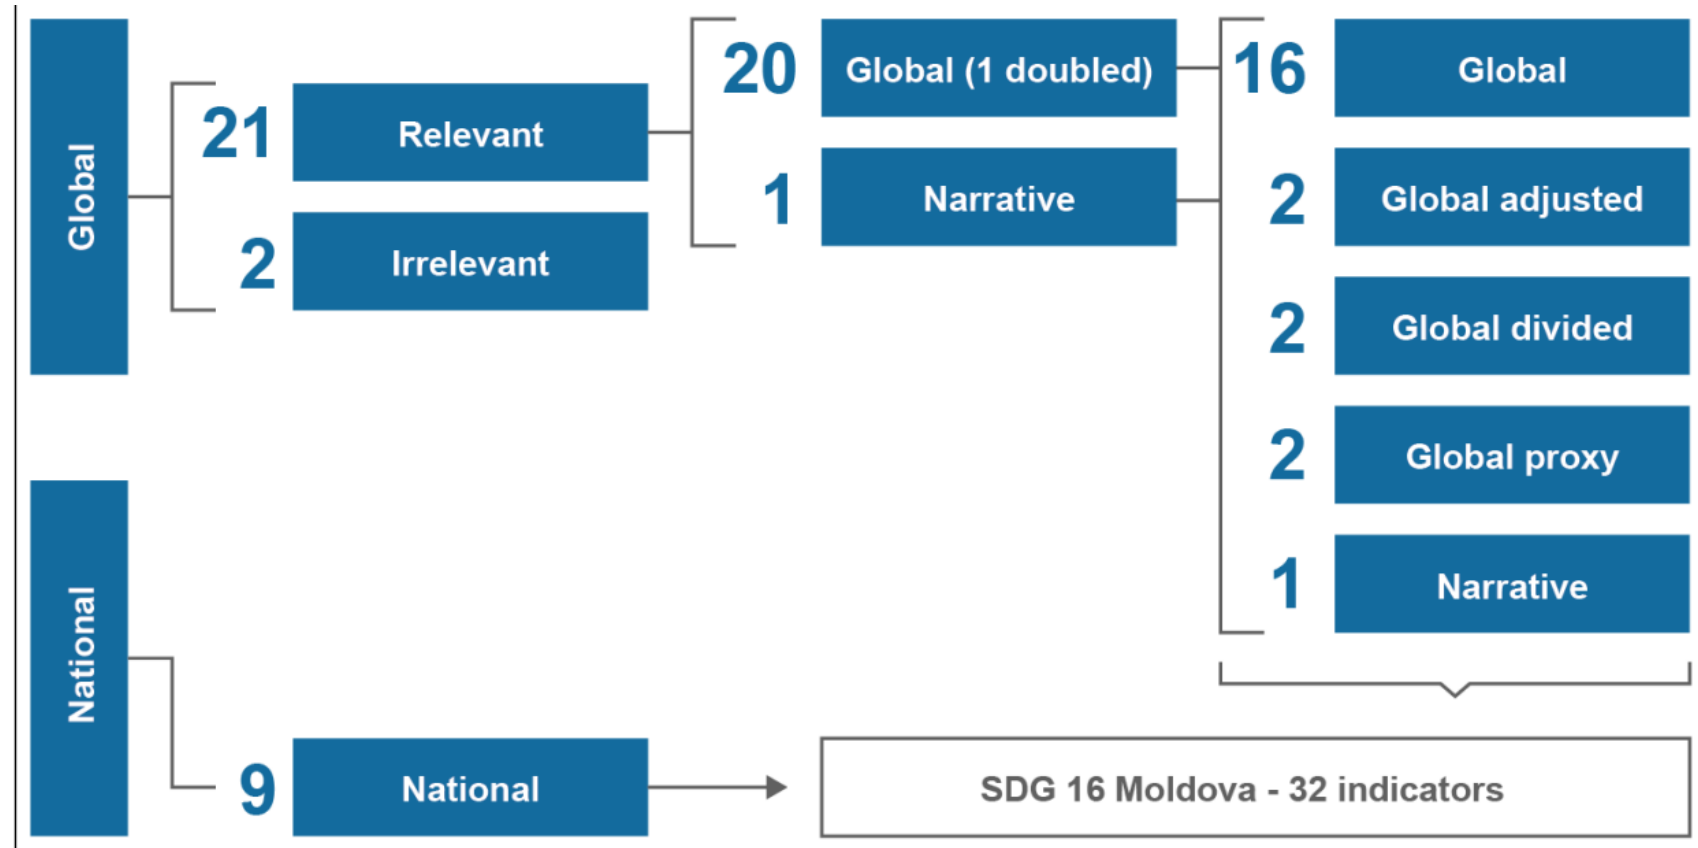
Global

21 Relevant

2 Irrelevant

20 Global (1 doubled)

1 Narrative

16 Global

2 Global adjusted

2 Global divided

2 Global proxy

1 Narrative

National

9 National

SDG 16 Moldova - 32 indicators